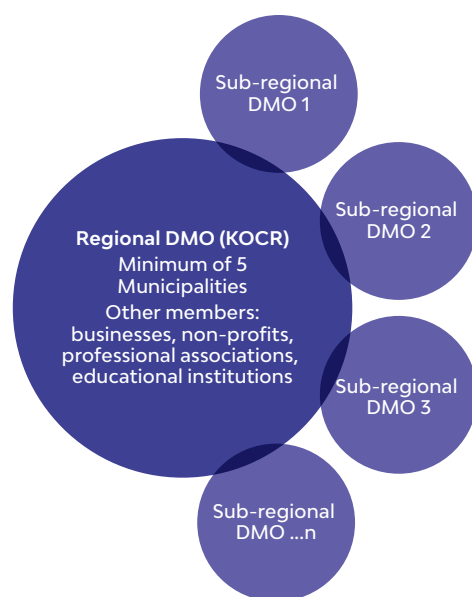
Sub-regional DMO 1

Sub-regional DMO 2

Regional DMO (KOCR)
Minimum of 5 Municipalities
Other members: businesses, non-profits, professional associations, educational institutions

Sub-regional DMO 3

Sub-regional DMO ...n